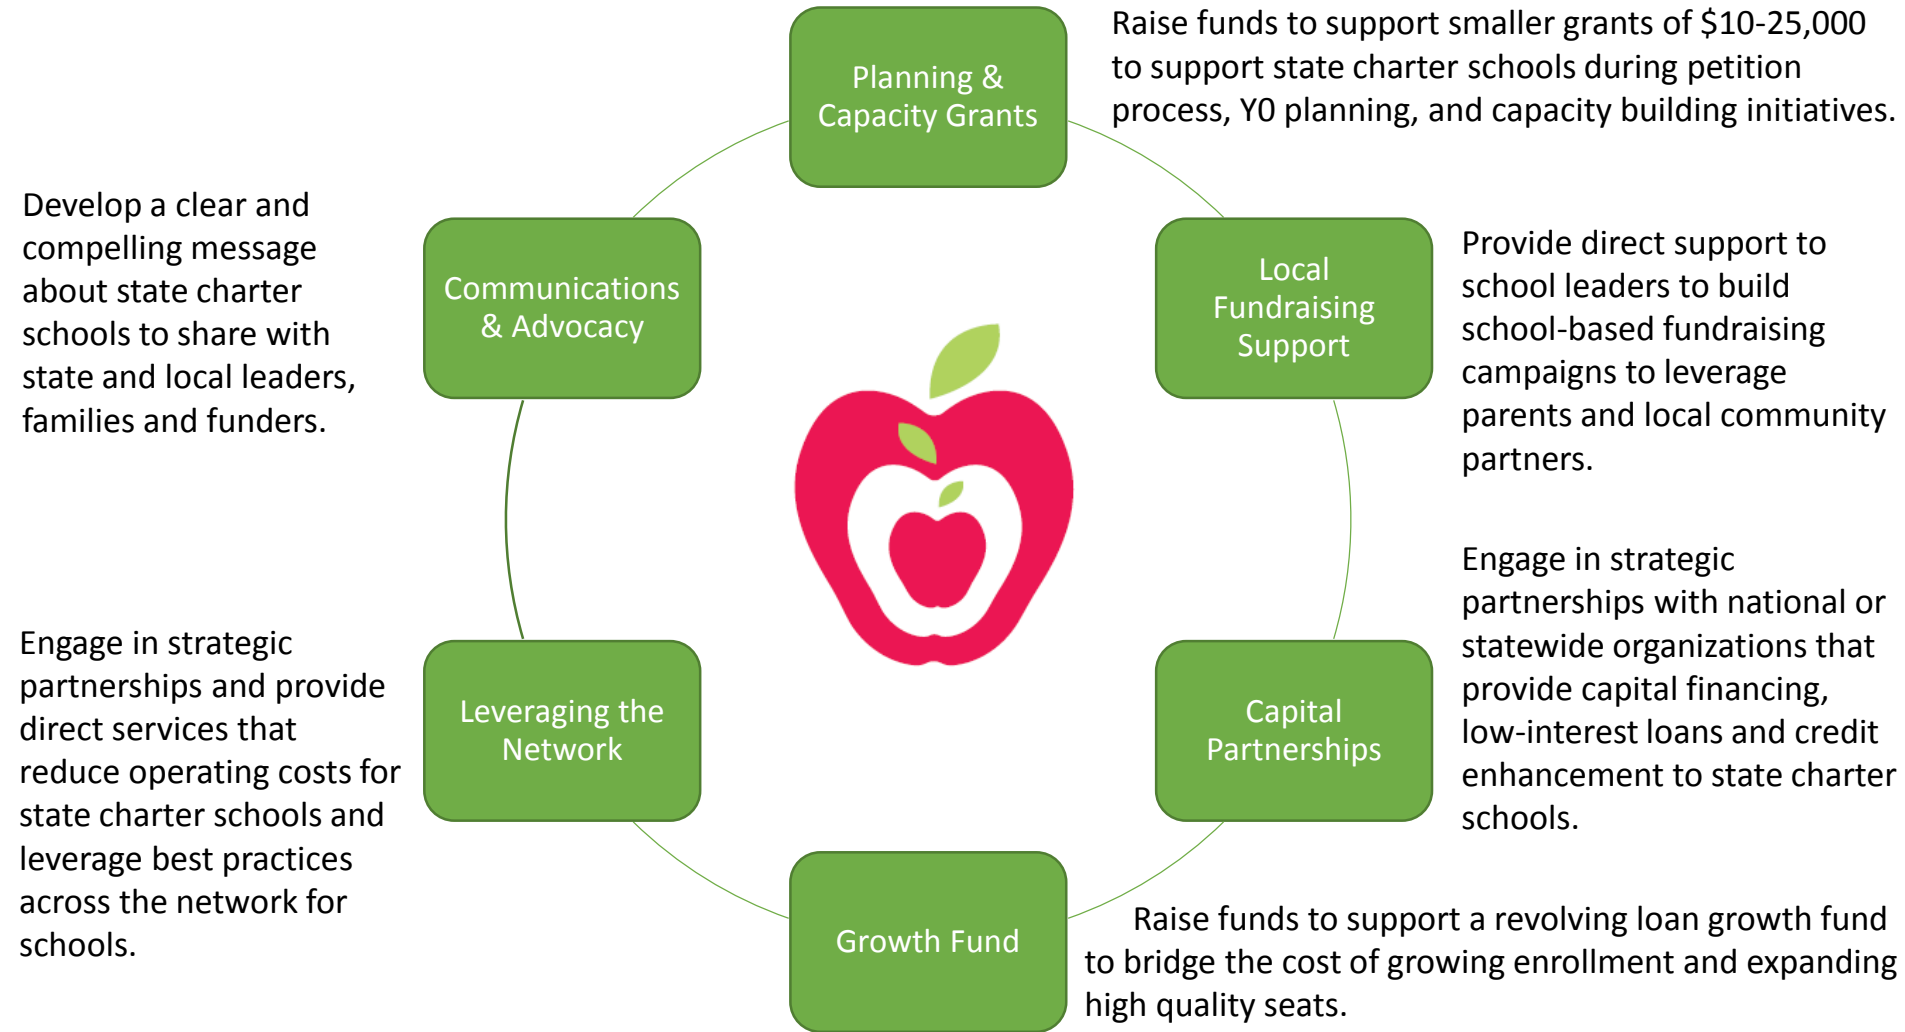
Planning & Capacity Grants

Raise funds to support smaller grants of $10-25,000 to support state charter schools during petition process, Y0 planning, and capacity building initiatives.

Develop a clear and compelling message about state charter schools to share with state and local leaders, families and funders.

Communications & Advocacy

Local Fundraising Support

Provide direct support to school leaders to build school-based fundraising campaigns to leverage parents and local community partners.

Engage in strategic partnerships with national or statewide organizations that provide capital financing, low-interest loans and credit enhancement to state charter schools.

Engage in strategic partnerships and provide direct services that reduce operating costs for state charter schools and leverage best practices across the network for schools.

Leveraging the Network

Capital Partnerships

Growth Fund

Raise funds to support a revolving loan growth fund to bridge the cost of growing enrollment and expanding high quality seats.